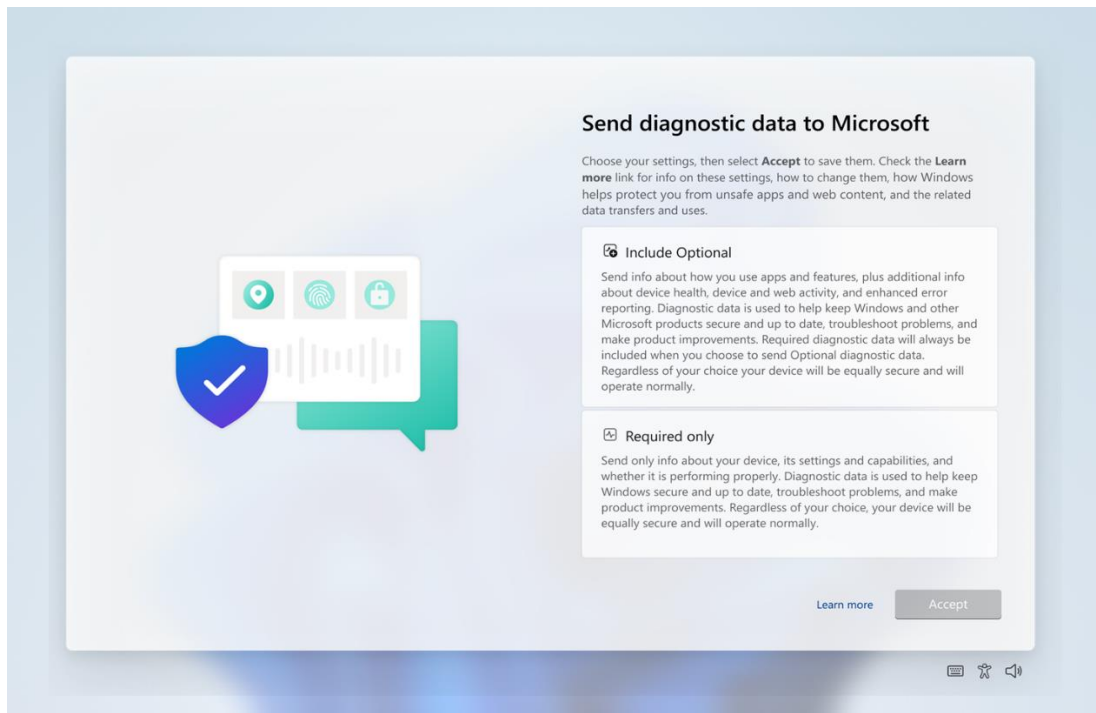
Send diagnostic data to Microsoft

Choose your settings, then select **Accept** to save them. Check the **Learn more** link for info on these settings, how to change them, how Windows helps protect you from unsafe apps and web content, and the related data transfers and uses.

Include Optional

Send info about how you use apps and features, plus additional info about device health, device and web activity, and enhanced error reporting. Diagnostic data is used to help keep Windows and other Microsoft products secure and up to date, troubleshoot problems, and make product improvements. Required diagnostic data will always be included when you choose to send Optional diagnostic data. Regardless of your choice your device will be equally secure and will operate normally.

Required only

Send only info about your device, its settings and capabilities, and whether it is performing properly. Diagnostic data is used to help keep Windows secure and up to date, troubleshoot problems, and make product improvements. Regardless of your choice, your device will be equally secure and will operate normally.

Learn more

Accept